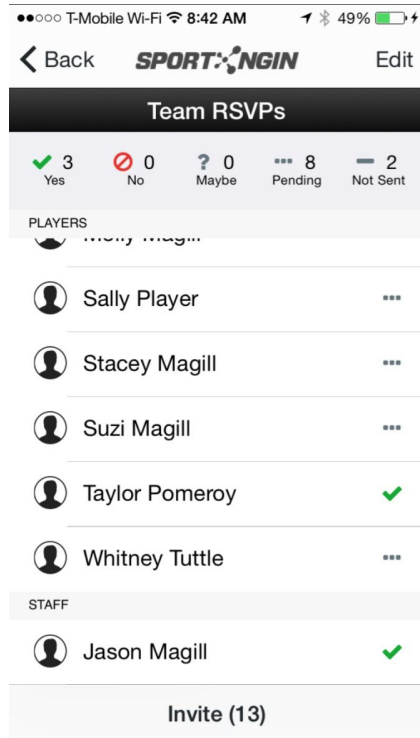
●●○○○ T-Mobile Wi-Fi 8:42 AM 49%

Back SPORTNGIN Edit

Team RSVPs

3 Yes
0 No
? 0 Maybe
8 Pending
2 Not Sent

PLAYERS

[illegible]

Sally Player

Stacey Magill

Suzi Magill

Taylor Pomeroy

Whitney Tuttle

STAFF

Jason Magill

Invite (13)